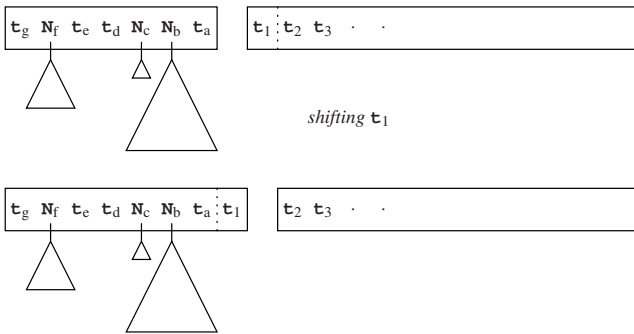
$\mathbf{t}_g$ $\mathbf{N}_f$ $\mathbf{t}_e$ $\mathbf{t}_d$ $\mathbf{N}_c$ $\mathbf{N}_b$ $\mathbf{t}_a$

$\mathbf{t}_1$ $\mathbf{t}_2$ $\mathbf{t}_3$ · ·

*shifting* $\mathbf{t}_1$

$\mathbf{t}_g$ $\mathbf{N}_f$ $\mathbf{t}_e$ $\mathbf{t}_d$ $\mathbf{N}_c$ $\mathbf{N}_b$ $\mathbf{t}_a$ $\mathbf{t}_1$

$\mathbf{t}_2$ $\mathbf{t}_3$ · ·